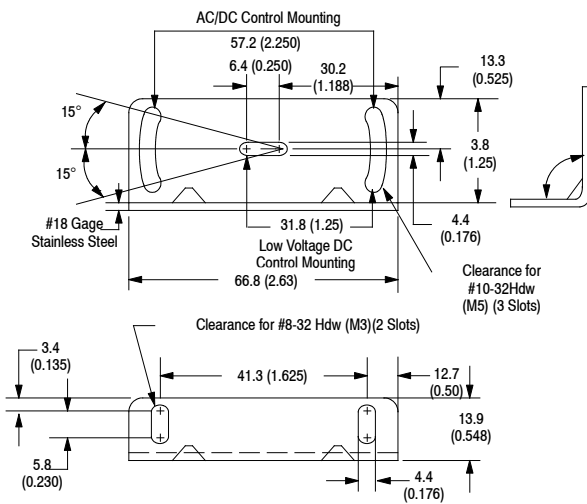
AC/DC Control Mounting

57.2 (2.250)

6.4 (0.250)

30.2 (1.188)

13.3 (0.525)

15°

15°

3.8 (1.25)

#18 Gage Stainless Steel

31.8 (1.25)

4.4 (0.176)

Low Voltage DC Control Mounting

66.8 (2.63)

Clearance for #10-32Hdw (M5) (3 Slots)

Clearance for #8-32 Hdw (M3)(2 Slots)

3.4 (0.135)

41.3 (1.625)

12.7 (0.50)

13.9 (0.548)

5.8 (0.230)

4.4 (0.176)